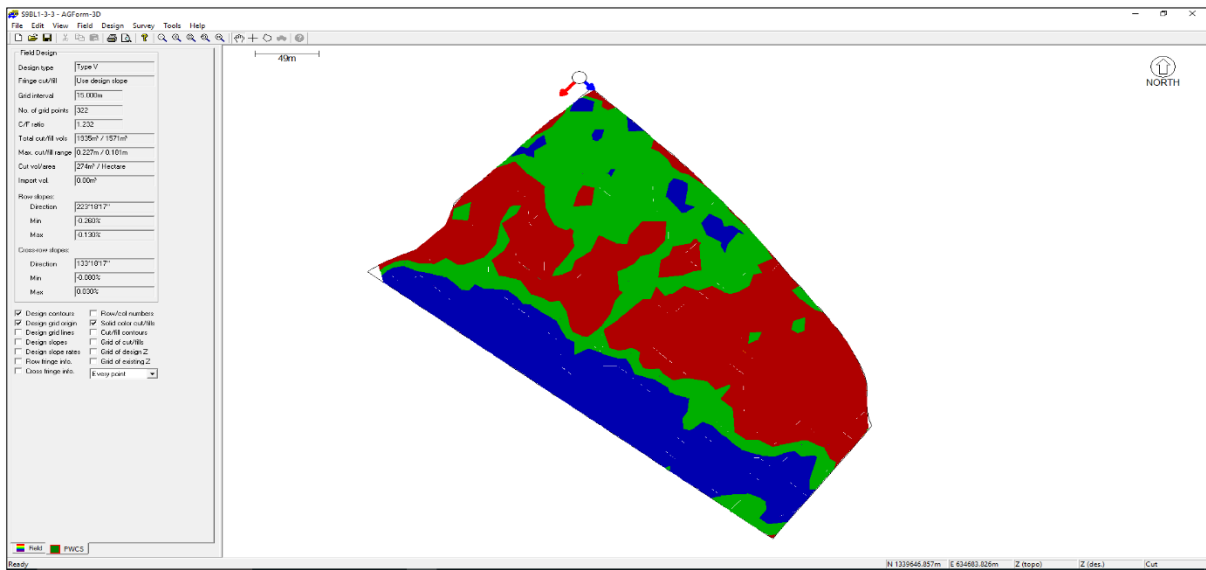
S9BL1-3-3 - AGForm-3D
File Edit View Field Design Survey Tools Help

Field Design
Design type: Type V
Fringe cut/fill: Use design slope
Grid interval: 15.000m
No. of grid points: 322
C/F ratio: 1.232
Total cut/fill vols: 1935m³ / 1571m³
Max. cut/fill range: 0.227m / 0.101m
Cut vol/area: 274m³ / Hectare
Import vol.: 0.00m³
Row slopes:
Direction: 223°10'17"
Min: -0.260%
Max: -0.130%
Cross-row slopes:
Direction: 133°10'17"
Min: -0.000%
Max: 0.030%

Design contours
Row/col numbers
Design grid origin
Solid color cut/fills
Design grid lines
Cut/fill contours
Design slopes
Grid of cut/fills
Design slope ratio
Grid of design Z
Row fringe info.
Grid of existing Z
Cross fringe info.
Every point

Field
PWCS

49m

NORTH

Ready
N 1339646.857m
E 634683.826m
Z (topo)
Z (des.)
Cut